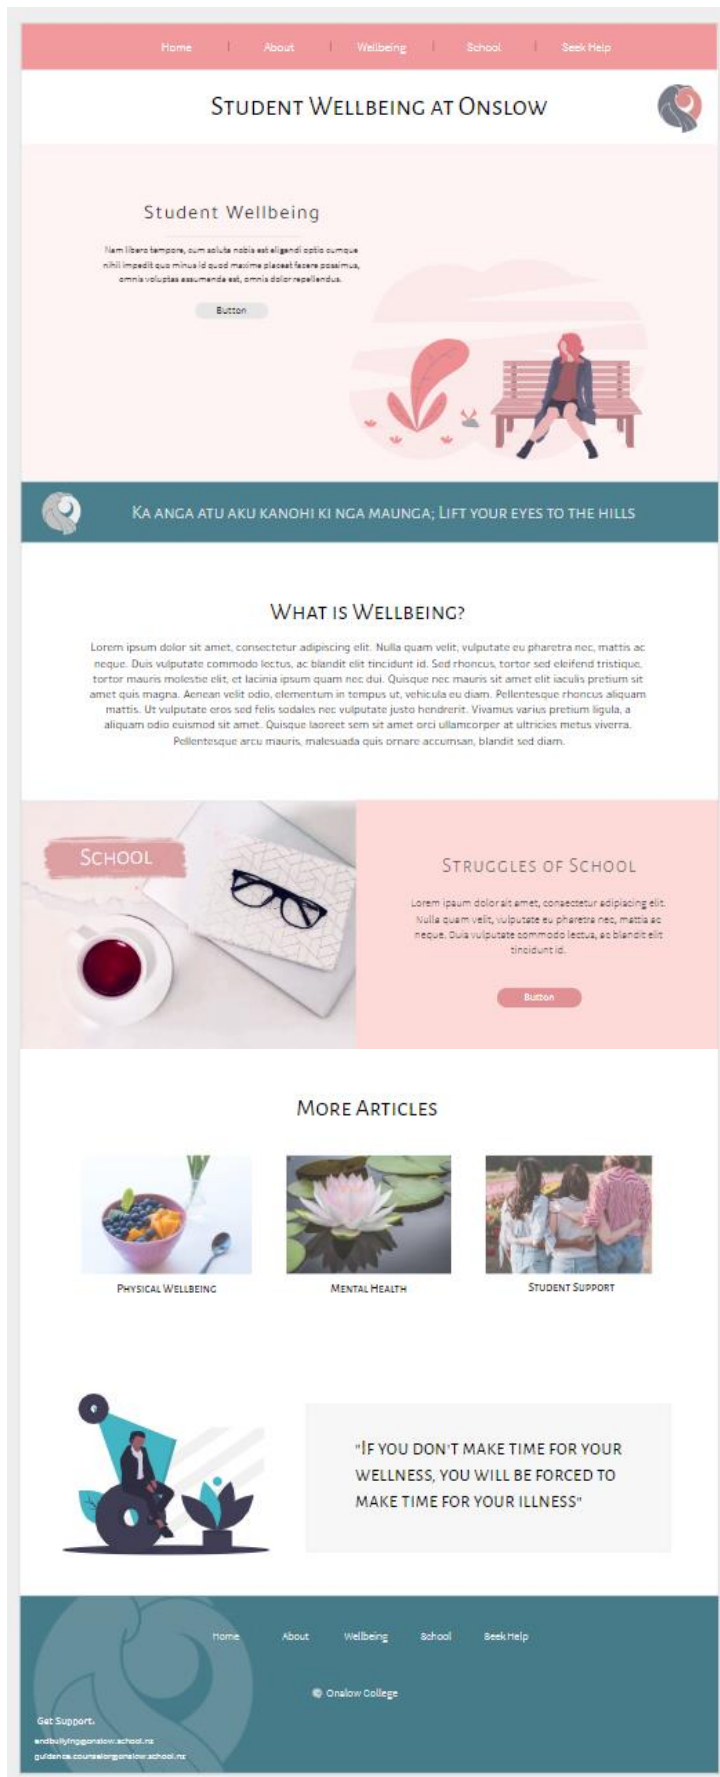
Home | About | Wellbeing | School | Seek Help

Student Wellbeing at Onslow

Student Wellbeing

Nam libero tempore, cum soluta nobis est eligendi optio cumque nihil impedit quo minus id quod maxime placeat facere possimus, omnis voluptas assumenda est, omnis dolor repellendus.

Button

Ka anga atu aku kanohi ki nga maunga; Lift your eyes to the hills

What is Wellbeing?

Lorem ipsum dolor sit amet, consectetur adipiscing elit. Nulla quam velit, vulputate eu pharetra nec, mattis ac neque. Duis vulputate commodo lectus, ac blandit elit tincidunt id. Sed rhoncus, tortor sed eleifend tristique, tortor mauris molestie elit, et lacinia ipsum quam nec dui. Quisque nec mauris sit amet elit iaculis pretium sit amet quis magna. Aenean velit odio, elementum in tempus ut, vehicula eu diam. Pellentesque rhoncus aliquam mattis. Ut vulputate eros sed felis sodales nec vulputate justo hendrerit. Vivamus varius pretium ligula, a aliquam odio euismod sit amet. Quisque laoreet sem sit amet orci ullamcorper at ultricies metus viverra. Pellentesque arcu mauris, malesuada quis ornare accumsan, blandit sed diam.

School

Struggles of School

Lorem ipsum dolor sit amet, consectetur adipiscing elit. Nulla quam velit, vulputate eu pharetra nec, mattis ac neque. Duis vulputate commodo lectus, ac blandit elit tincidunt id.

Button

More Articles

Physical Wellbeing

Mental Health

Student Support

"If you don't make time for your wellness, you will be forced to make time for your illness"

Home About Wellbeing School Seek Help

© Onslow College

Get Support.
endbullying@onslow.school.nz
guidance.counselor@onslow.school.nz